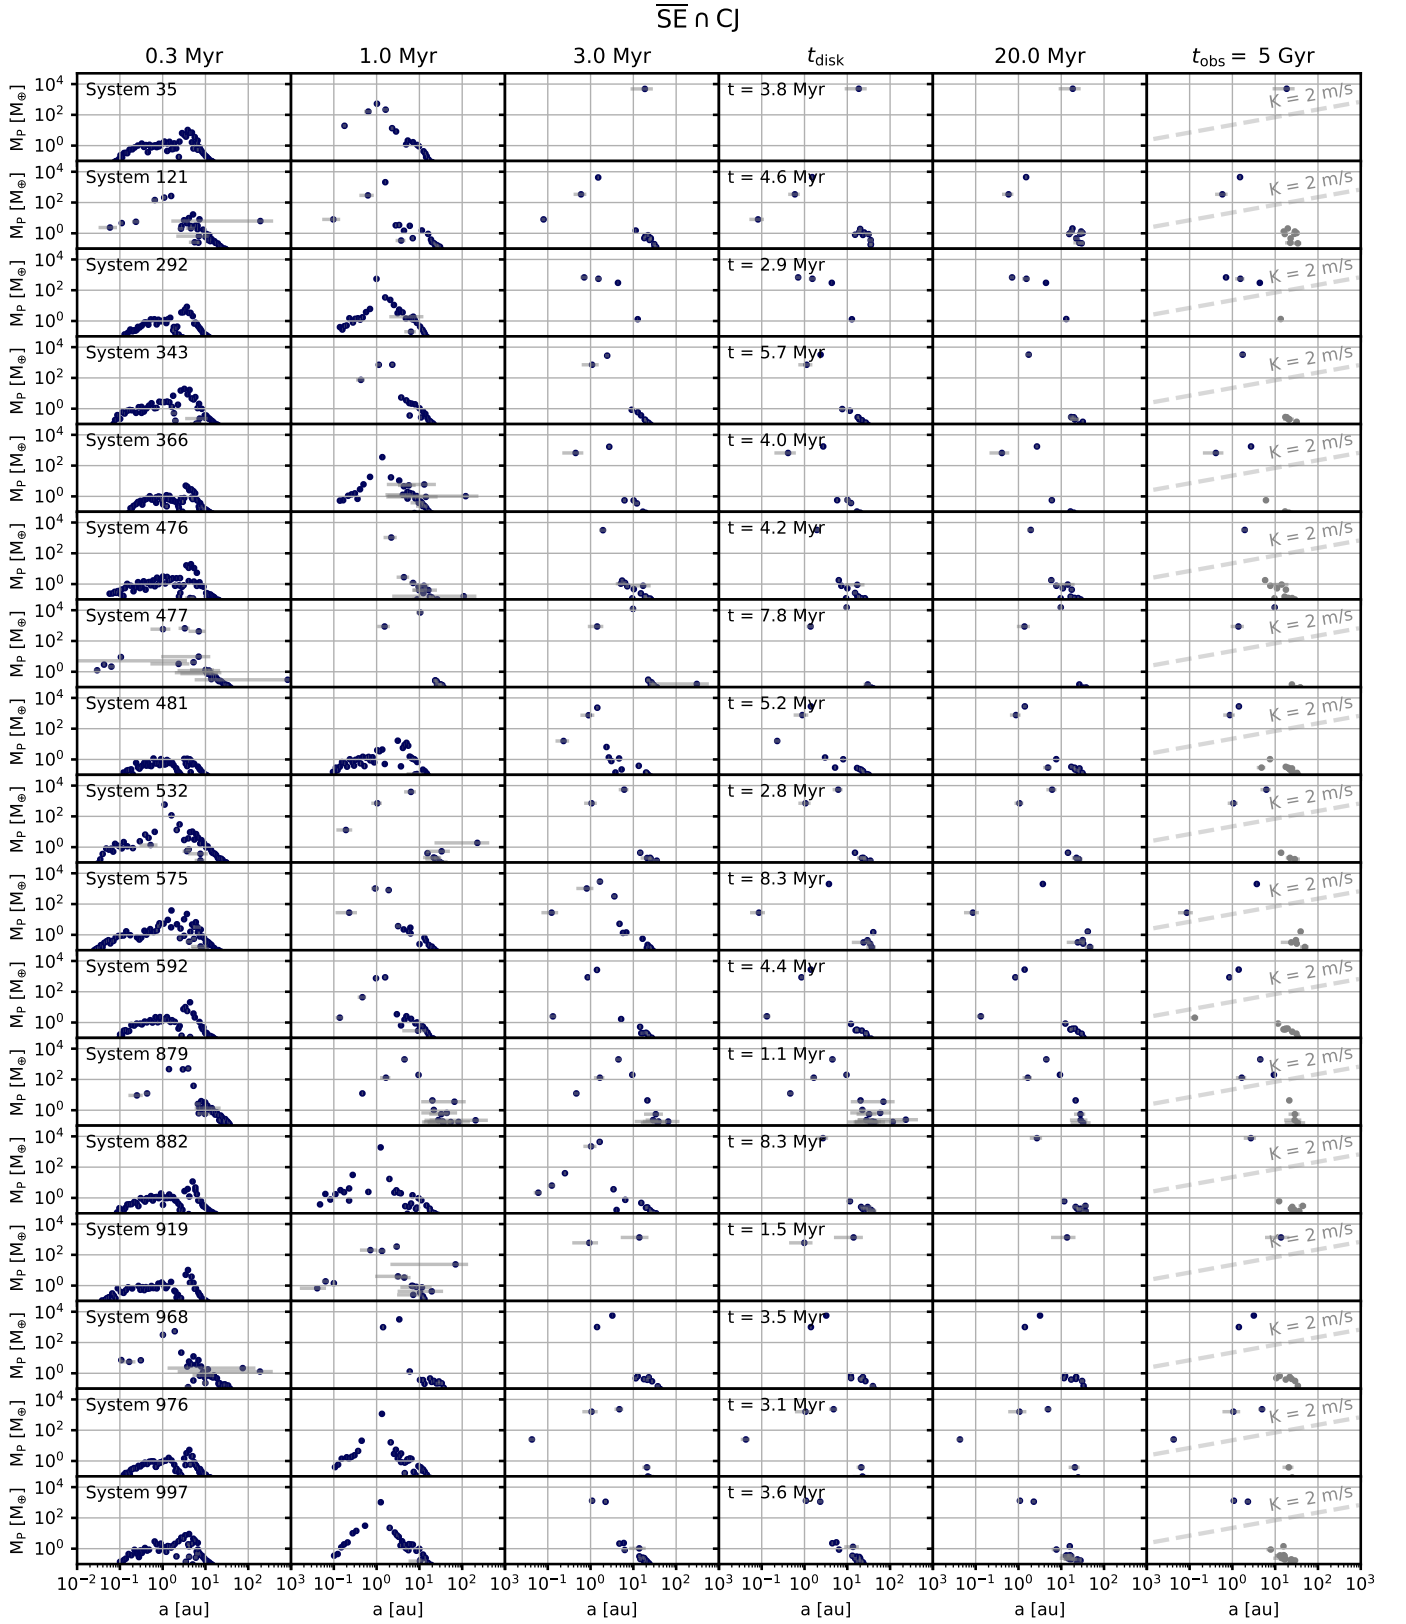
$\overline{\text{SE}} \cap \text{CJ}$

0.3 Myr | 1.0 Myr | 3.0 Myr | $t_{\text{disk}}$ | 20.0 Myr | $t_{\text{obs}} =$ 5 Gyr

System 35
t = 3.8 Myr
K = 2 m/s

System 121
t = 4.6 Myr
K = 2 m/s

System 292
t = 2.9 Myr
K = 2 m/s

System 343
t = 5.7 Myr
K = 2 m/s

System 366
t = 4.0 Myr
K = 2 m/s

System 476
t = 4.2 Myr
K = 2 m/s

System 477
t = 7.8 Myr
K = 2 m/s

System 481
t = 5.2 Myr
K = 2 m/s

System 532
t = 2.8 Myr
K = 2 m/s

System 575
t = 8.3 Myr
K = 2 m/s

System 592
t = 4.4 Myr
K = 2 m/s

System 879
t = 1.1 Myr
K = 2 m/s

System 882
t = 8.3 Myr
K = 2 m/s

System 919
t = 1.5 Myr
K = 2 m/s

System 968
t = 3.5 Myr
K = 2 m/s

System 976
t = 3.1 Myr
K = 2 m/s

System 997
t = 3.6 Myr
K = 2 m/s

$M_P$ [$M_\oplus$]
$10^4$ $10^2$ $10^0$

$10^{-2}$ $10^{-1}$ $10^0$ $10^1$ $10^2$ $10^3$
a [au]